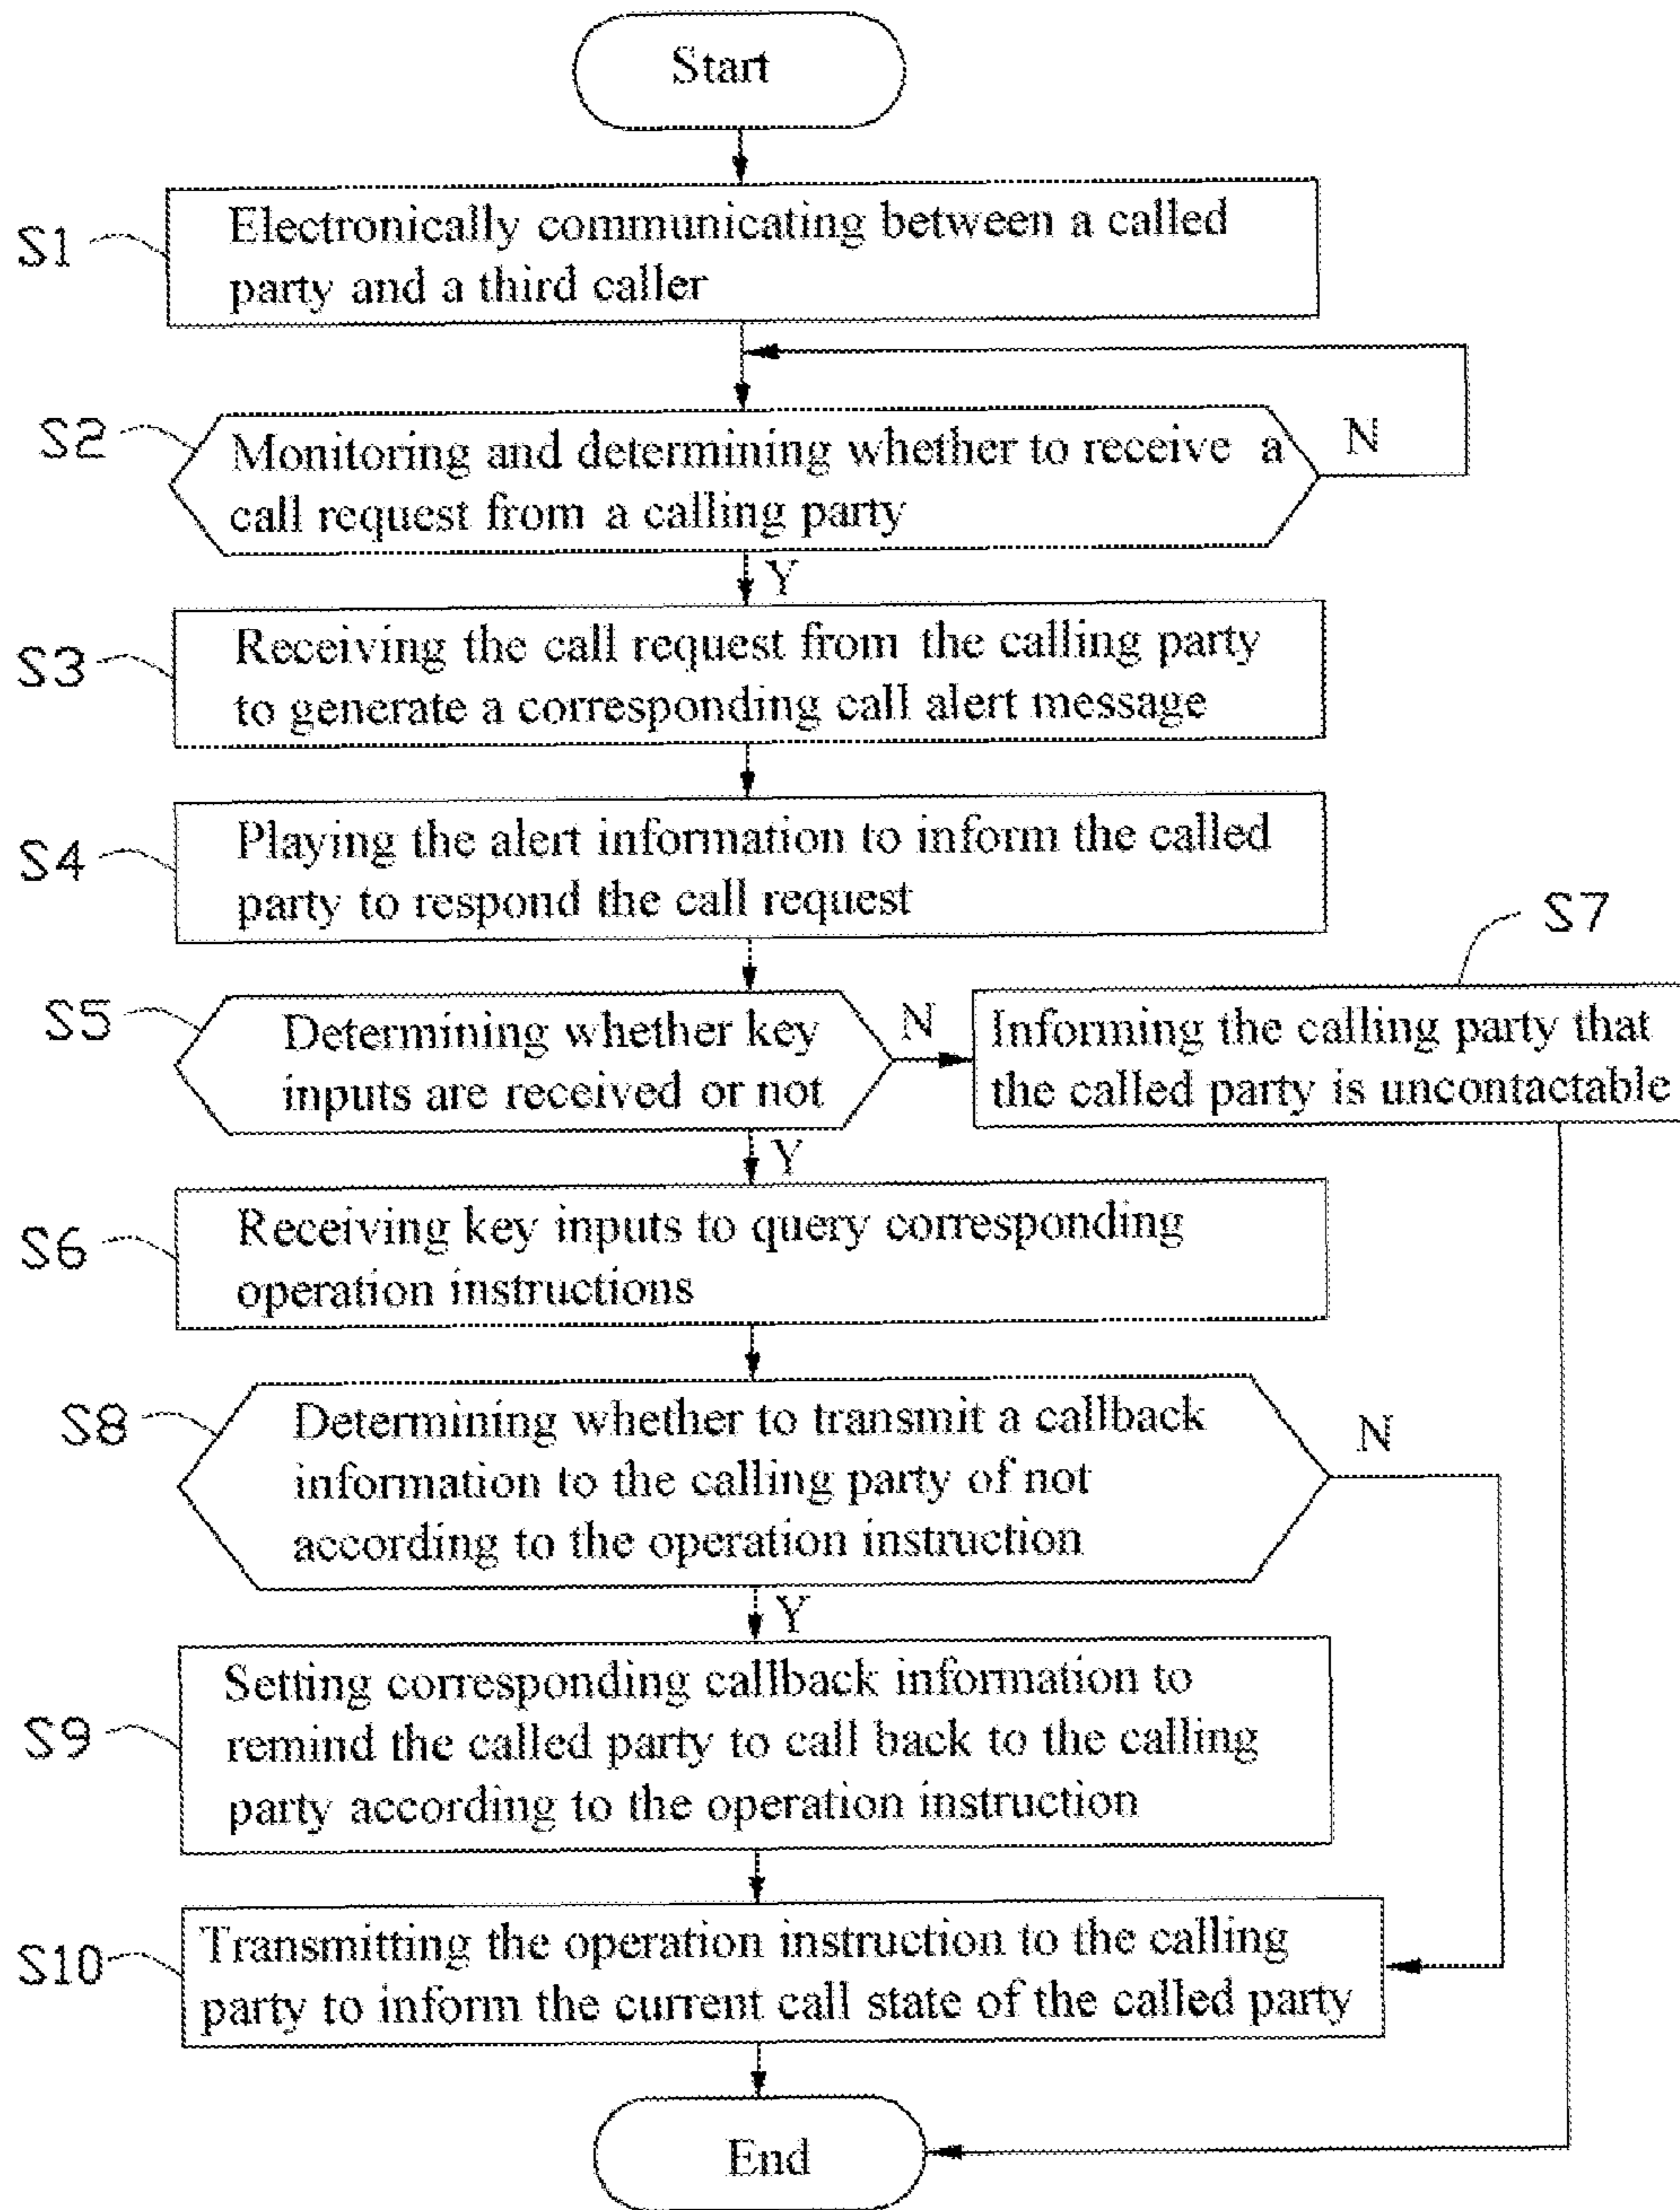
Start

S1 Electronically communicating between a called party and a third caller

S2 Monitoring and determining whether to receive a call request from a calling party

N

Y

S3 Receiving the call request from the calling party to generate a corresponding call alert message

S4 Playing the alert information to inform the called party to respond the call request

S7

S5 Determining whether key inputs are received or not

N

Informing the calling party that the called party is uncontactable

Y

S6 Receiving key inputs to query corresponding operation instructions

S8 Determining whether to transmit a callback information to the calling party of not according to the operation instruction

N

Y

S9 Setting corresponding callback information to remind the called party to call back to the calling party according to the operation instruction

S10 Transmitting the operation instruction to the calling party to inform the current call state of the called party

End